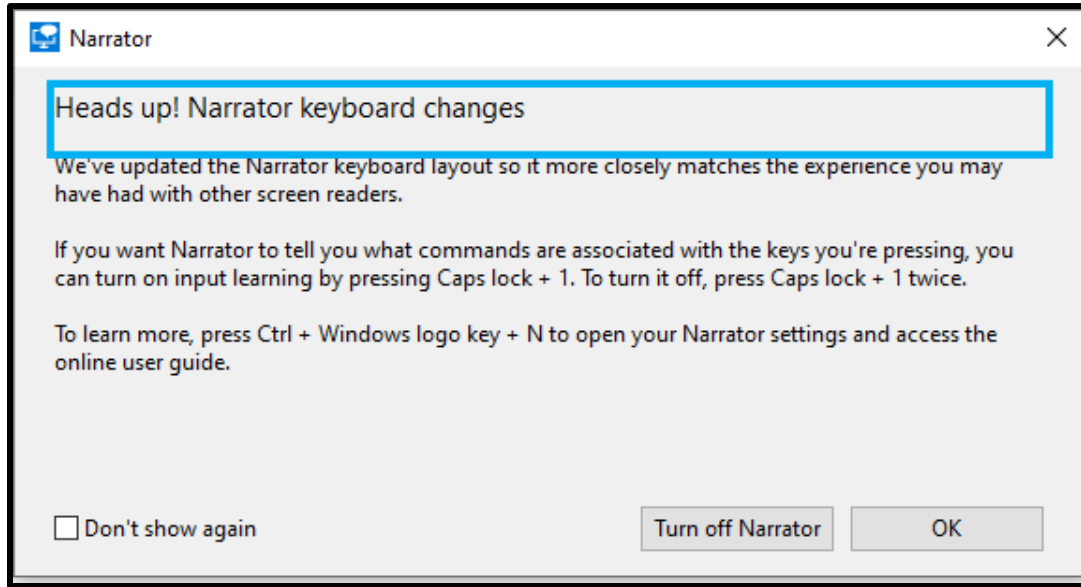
Narrator

×

Heads up! Narrator keyboard changes

We've updated the Narrator keyboard layout so it more closely matches the experience you may have had with other screen readers.

If you want Narrator to tell you what commands are associated with the keys you're pressing, you can turn on input learning by pressing Caps lock + 1. To turn it off, press Caps lock + 1 twice.

To learn more, press Ctrl + Windows logo key + N to open your Narrator settings and access the online user guide.

Don't show again

Turn off Narrator

OK